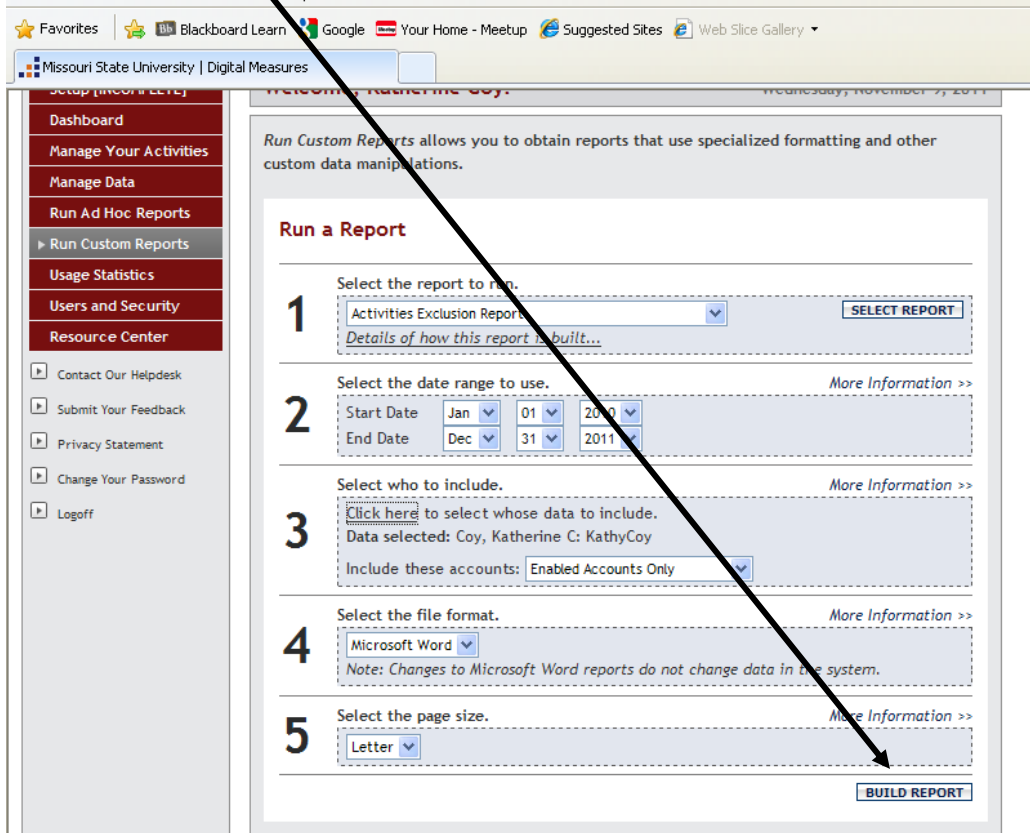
Favorites | Blackboard Learn | Google | Your Home - Meetup | Suggested Sites | Web Slice Gallery

Missouri State University | Digital Measures

Setup [INCOMPLETE]
Dashboard
Manage Your Activities
Manage Data
Run Ad Hoc Reports
Run Custom Reports
Usage Statistics
Users and Security
Resource Center

Contact Our Helpdesk
Submit Your Feedback
Privacy Statement
Change Your Password
Logoff

Welcome, Katherine Coy! Wednesday, November 9, 2011

*Run Custom Reports* allows you to obtain reports that use specialized formatting and other custom data manipulations.

Run a Report

1 Select the report to run.
Activities Exclusion Report
SELECT REPORT
Details of how this report is built...

2 Select the date range to use.
More Information >>
Start Date Jan 01 2010
End Date Dec 31 2011

3 Select who to include.
More Information >>
Click here to select whose data to include.
Data selected: Coy, Katherine C: KathyCoy
Include these accounts: Enabled Accounts Only

4 Select the file format.
More Information >>
Microsoft Word
Note: Changes to Microsoft Word reports do not change data in the system.

5 Select the page size.
More Information >>
Letter

BUILD REPORT